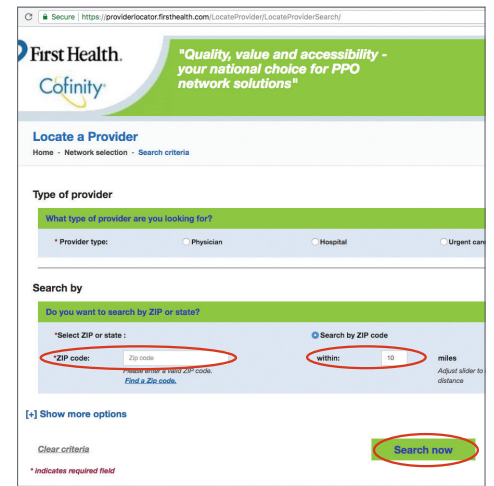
Secure | https://providerlocator.firsthealth.com/LocateProvider/LocateProviderSearch/

First Health.
Cofinity

"Quality, value and accessibility - your national choice for PPO network solutions"

Locate a Provider
Home - Network selection - Search criteria

Type of provider

What type of provider are you looking for?

* Provider type: Physician Hospital Urgent car

Search by

Do you want to search by ZIP or state?

*Select ZIP or state : Search by ZIP code

*ZIP code: Zip code within: 10 miles

Please enter a valid ZIP code.
Find a Zip code.

Adjust slider to distance

[+] Show more options

Clear criteria

Search now

* indicates required field